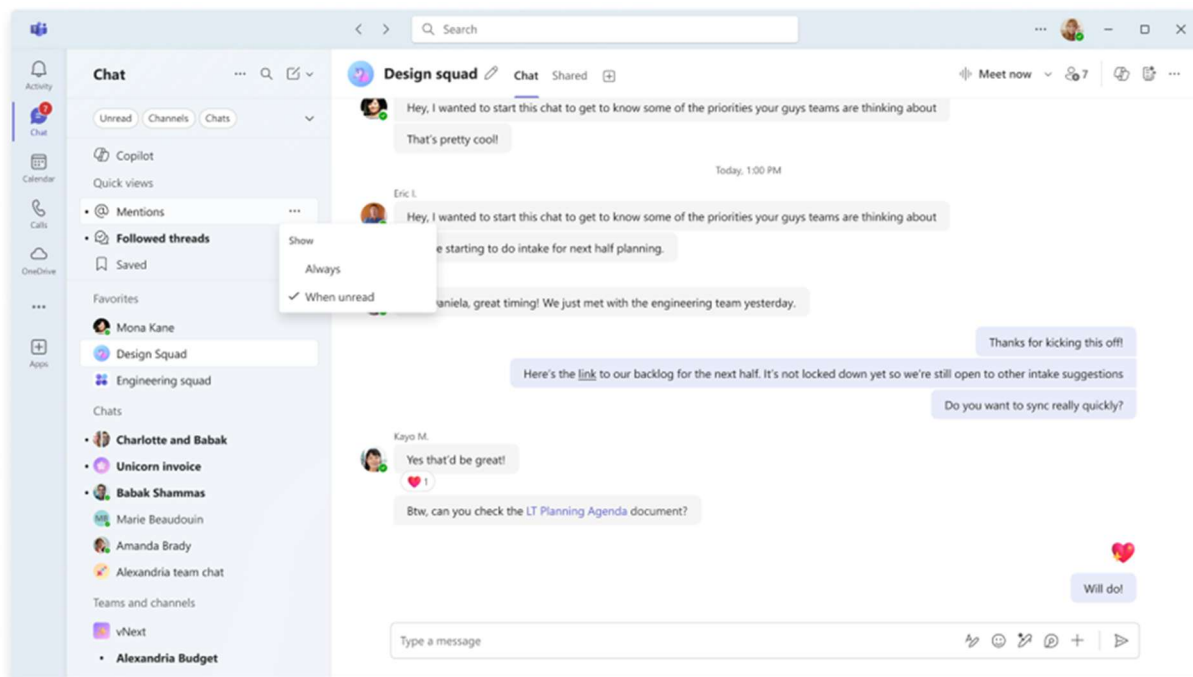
Search

Activity
2
Chat
Calendar
Calls
OneDrive
...
Apps

Chat

Unread Channels Chats

Copilot
Quick views
Mentions
Followed threads
Saved
Show
Always
When unread
Favorites
Mona Kane
Design Squad
Engineering squad
Chats
Charlotte and Babak
Unicorn invoice
Babak Shammas
ME Marie Beaudouin
Amanda Brady
Alexandria team chat
Teams and channels
vNext
Alexandria Budget

Design squad Chat Shared

Meet now 7

Hey, I wanted to start this chat to get to know some of the priorities your guys teams are thinking about

That's pretty cool!

Today, 1:00 PM

Eric I.

Hey, I wanted to start this chat to get to know some of the priorities your guys teams are thinking about

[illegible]e starting to do intake for next half planning.

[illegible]aniela, great timing! We just met with the engineering team yesterday.

Thanks for kicking this off!

Here's the link to our backlog for the next half. It's not locked down yet so we're still open to other intake suggestions

Do you want to sync really quickly?

Kayo M.

Yes that'd be great!

1

Btw, can you check the LT Planning Agenda document?

Will do!

Type a message